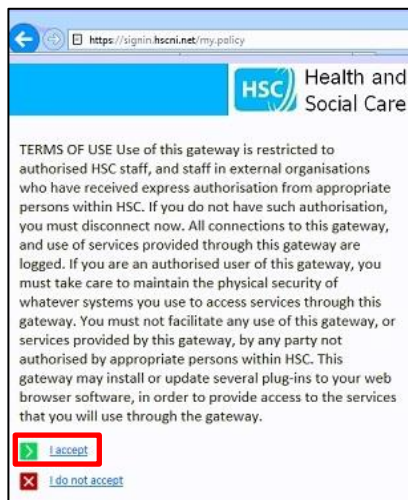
https://signin.hscni.net/my.policy

HSC Health and Social Care

TERMS OF USE Use of this gateway is restricted to authorised HSC staff, and staff in external organisations who have received express authorisation from appropriate persons within HSC. If you do not have such authorisation, you must disconnect now. All connections to this gateway, and use of services provided through this gateway are logged. If you are an authorised user of this gateway, you must take care to maintain the physical security of whatever systems you use to access services through this gateway. You must not facilitate any use of this gateway, or services provided by this gateway, by any party not authorised by appropriate persons within HSC. This gateway may install or update several plug-ins to your web browser software, in order to provide access to the services that you will use through the gateway.

I accept

I do not accept